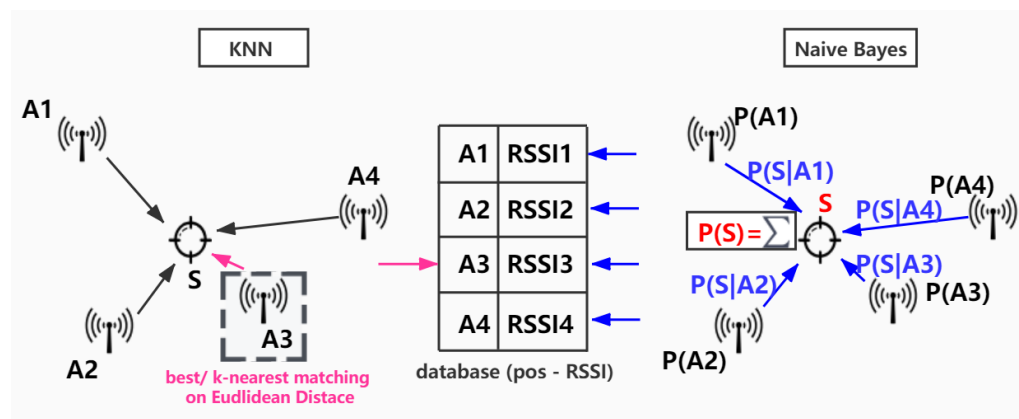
KNN

A1

A4

S

A3

A2

best/ k-nearest matching on Eudlidean Distace

| A1 | RSSI1 |
|---|---|
| A2 | RSSI2 |
| A3 | RSSI3 |
| A4 | RSSI4 |

database (pos - RSSI)

Naive Bayes

P(A1)

P(S|A1)

S

P(A4)

P(S|A4)

P(S) = $\sum$

P(S|A3)

P(S|A2)

P(A3)

P(A2)